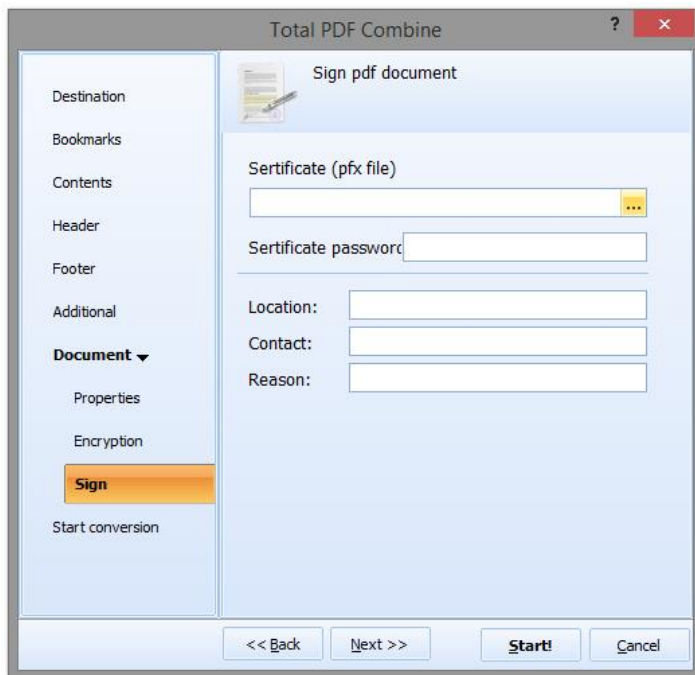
Total PDF Combine

?

×

Destination

Bookmarks

Contents

Header

Footer

Additional

Document

Properties

Encryption

Sign

Start conversion

Sign pdf document

Sertificate (pfx file)

...

Sertificate passworc

Location:

Contact:

Reason:

<< Back

Next >>

Start!

Cancel